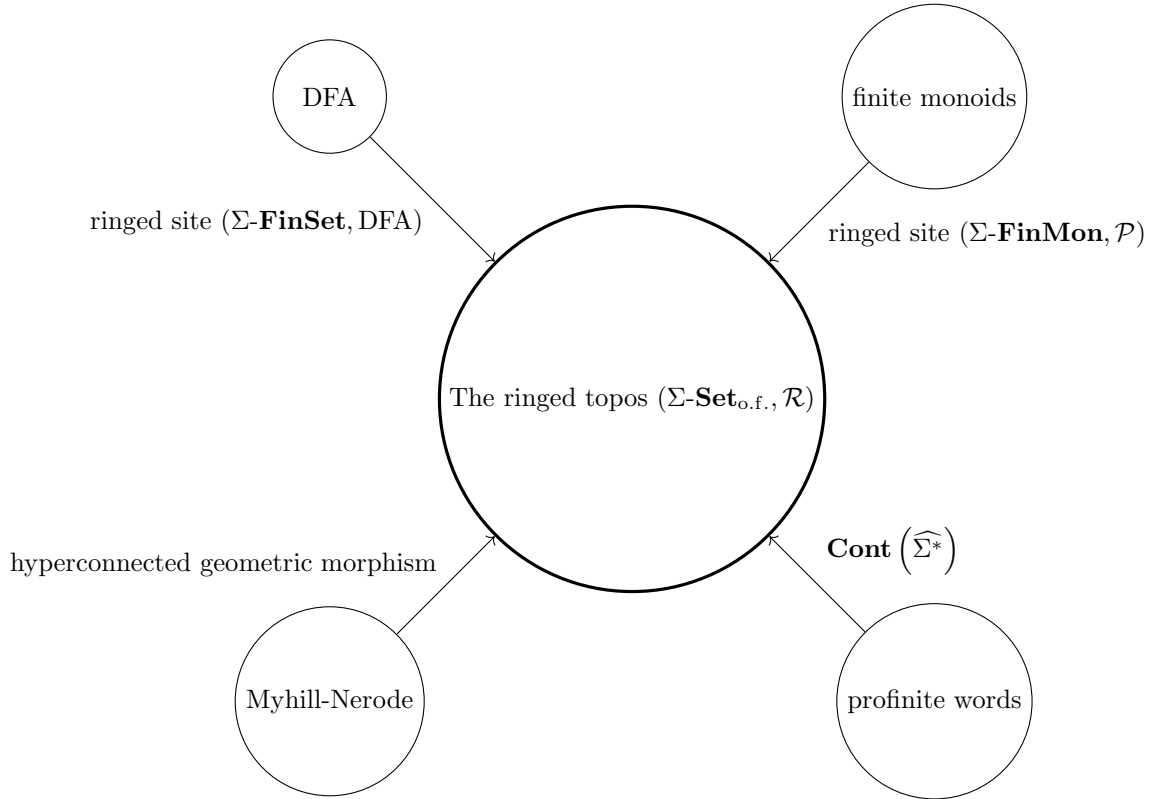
DFA

finite monoids

ringed site ($\Sigma$-$\mathbf{FinSet}$, DFA)

ringed site ($\Sigma$-$\mathbf{FinMon}, \mathcal{P}$)

The ringed topos ($\Sigma$-$\mathbf{Set}_{\text{o.f.}}, \mathcal{R}$)

hyperconnected geometric morphism

$\mathbf{Cont}\left(\widehat{\Sigma^*}\right)$

Myhill-Nerode

profinite words